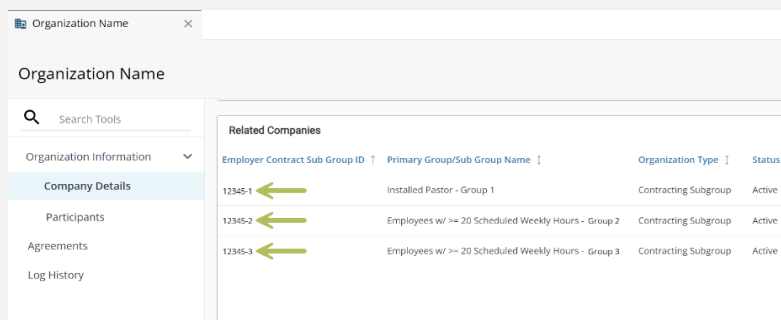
Organization Name ×

Organization Name

Search Tools

Organization Information

Company Details

Participants

Agreements

Log History

Related Companies

| Employer Contract Sub Group ID ↑ | Primary Group/Sub Group Name ↕ | Organization Type ↕ | Status |
|---|---|---|---|
| 12345-1 | Installed Pastor - Group 1 | Contracting Subgroup | Active |
| 12345-2 | Employees w/ >= 20 Scheduled Weekly Hours - Group 2 | Contracting Subgroup | Active |
| 12345-3 | Employees w/ >= 20 Scheduled Weekly Hours - Group 3 | Contracting Subgroup | Active |